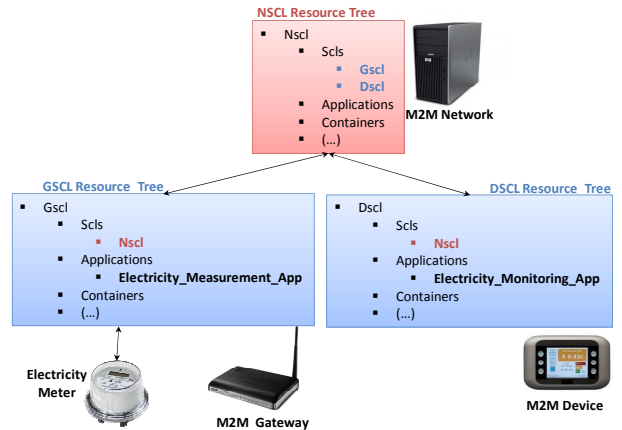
NSCL Resource Tree

Nscl
Scls
Gscl
Dscl
Applications
Containers
(…)

M2M Network

GSCL Resource Tree

Gscl
Scls
Nscl
Applications
Electricity_Measurement_App
Containers
(…)

DSCL Resource Tree

Dscl
Scls
Nscl
Applications
Electricity_Monitoring_App
Containers
(…)

Electricity Meter

M2M Gateway

M2M Device